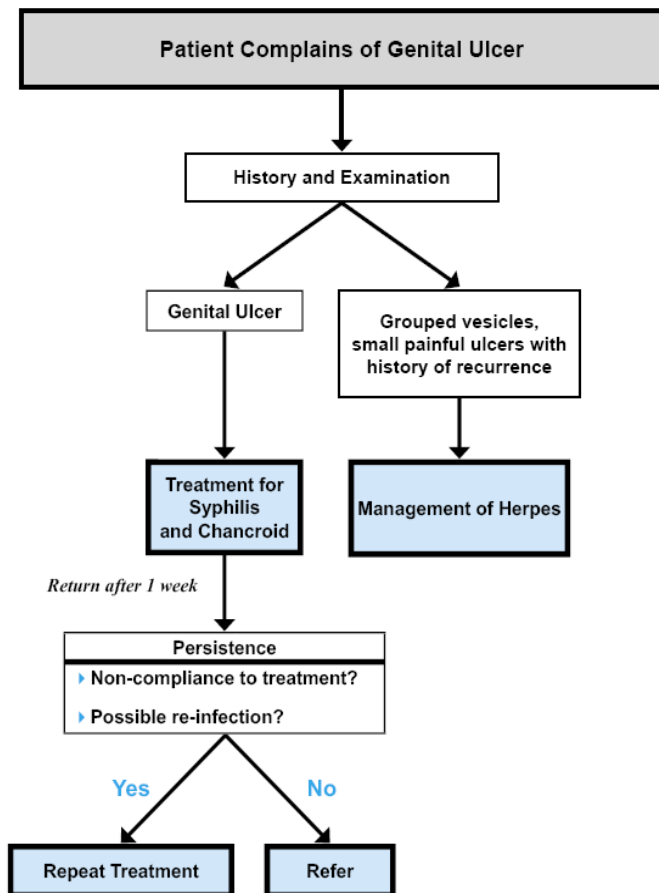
Patient Complains of Genital Ulcer

History and Examination

Genital Ulcer

Grouped vesicles, small painful ulcers with history of recurrence

Treatment for Syphilis and Chancroid

Management of Herpes

Return after 1 week

Persistence

Non-compliance to treatment?

Possible re-infection?

Yes

No

Repeat Treatment

Refer